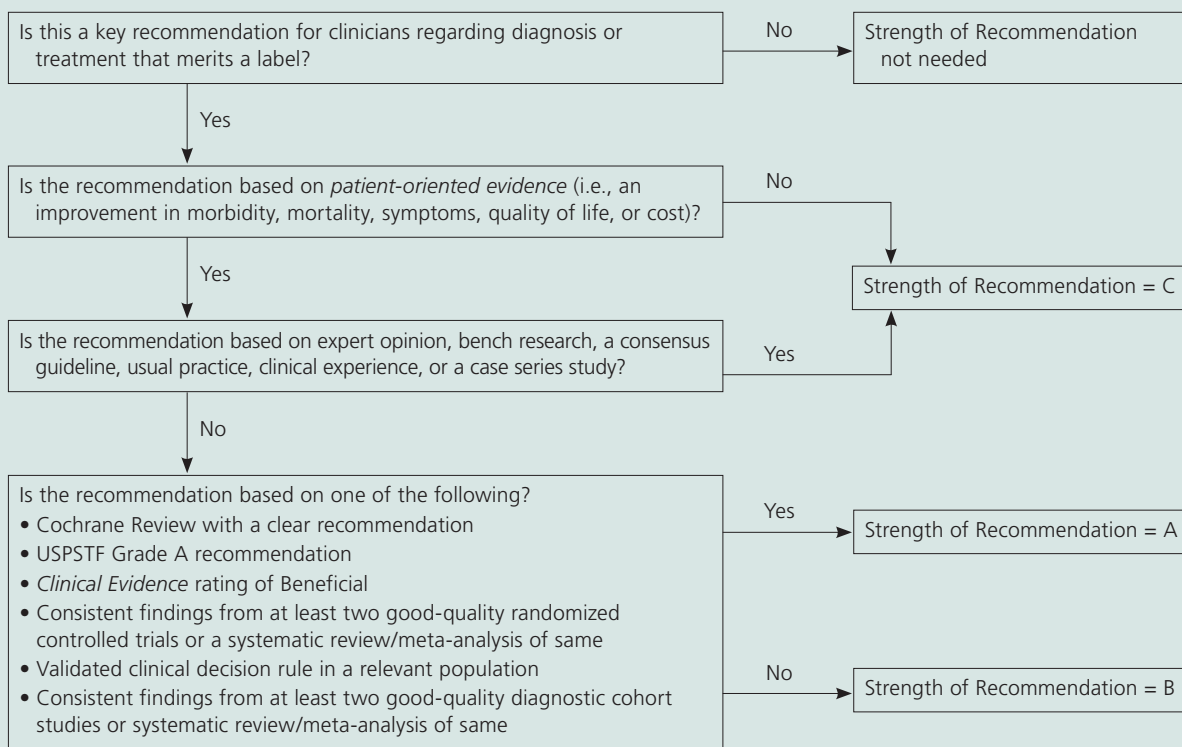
Is this a key recommendation for clinicians regarding diagnosis or treatment that merits a label?

No

Strength of Recommendation not needed

Yes

Is the recommendation based on *patient-oriented evidence* (i.e., an improvement in morbidity, mortality, symptoms, quality of life, or cost)?

No

Yes

Strength of Recommendation = C

Is the recommendation based on expert opinion, bench research, a consensus guideline, usual practice, clinical experience, or a case series study?

Yes

No

Is the recommendation based on one of the following?
• Cochrane Review with a clear recommendation
• USPSTF Grade A recommendation
• *Clinical Evidence* rating of Beneficial
• Consistent findings from at least two good-quality randomized controlled trials or a systematic review/meta-analysis of same
• Validated clinical decision rule in a relevant population
• Consistent findings from at least two good-quality diagnostic cohort studies or systematic review/meta-analysis of same

Yes

Strength of Recommendation = A

No

Strength of Recommendation = B